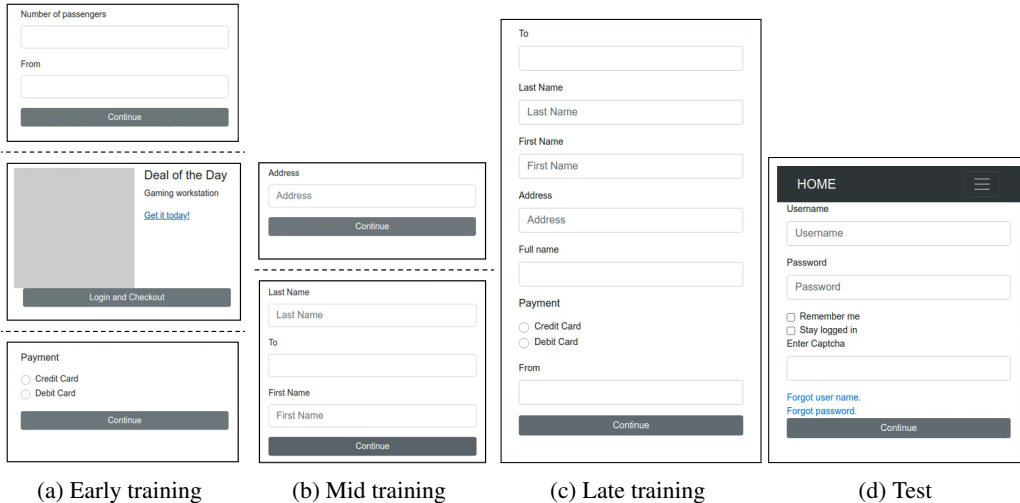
Number of passengers

From

Continue

Deal of the Day

Gaming workstation

Get it today!

Login and Checkout

Payment

Credit Card

Debit Card

Continue

(a) Early training

Address

Address

Continue

Last Name

Last Name

To

First Name

First Name

Continue

(b) Mid training

To

Last Name

Last Name

First Name

First Name

Address

Address

Full name

Payment

Credit Card

Debit Card

From

Continue

(c) Late training

HOME

Username

Username

Password

Password

Remember me

Stay logged in

Enter Captcha

Forgot user name.

Forgot password.

Continue

(d) Test